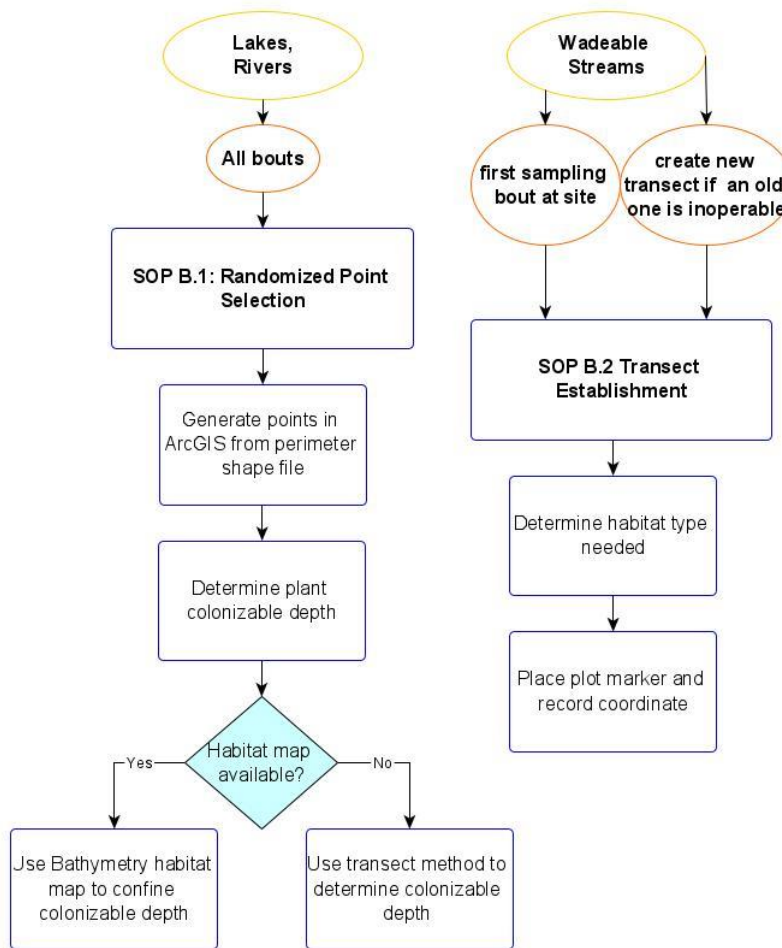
Lakes, Rivers

All bouts

SOP B.1: Randomized Point Selection

Generate points in ArcGIS from perimeter shape file

Determine plant colonizable depth

Habitat map available?

Yes

No

Use Bathymetry habitat map to confine colonizable depth

Use transect method to determine colonizable depth

Wadeable Streams

first sampling bout at site

create new transect if an old one is inoperable

SOP B.2 Transect Establishment

Determine habitat type needed

Place plot marker and record coordinate